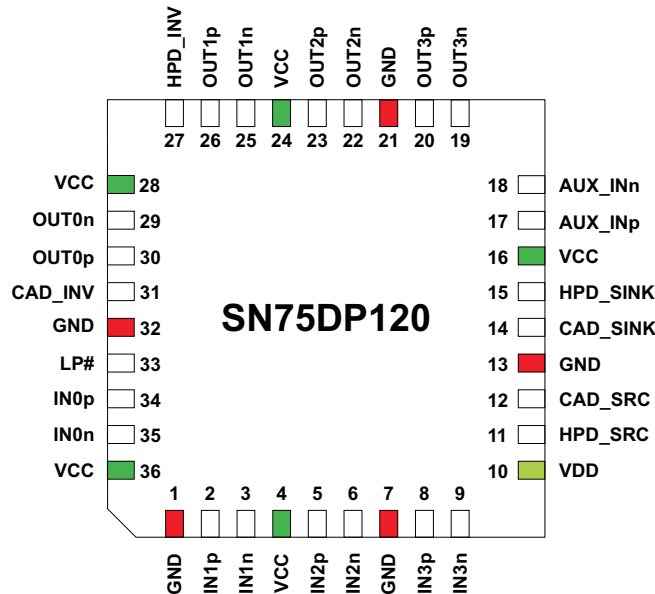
HPD_INV OUT1p OUT1n VCC OUT2p OUT2n GND OUT3p OUT3n

27 26 25 24 23 22 21 20 19

VCC 28
OUT0n 29
OUT0p 30
CAD_INV 31
GND 32
LP# 33
IN0p 34
IN0n 35
VCC 36

18 AUX_INn
17 AUX_INp
16 VCC
15 HPD_SINK
14 CAD_SINK
13 GND
12 CAD_SRC
11 HPD_SRC
10 VDD

SN75DP120

1 2 3 4 5 6 7 8 9

GND IN1p IN1n VCC IN2p IN2n GND IN3p IN3n